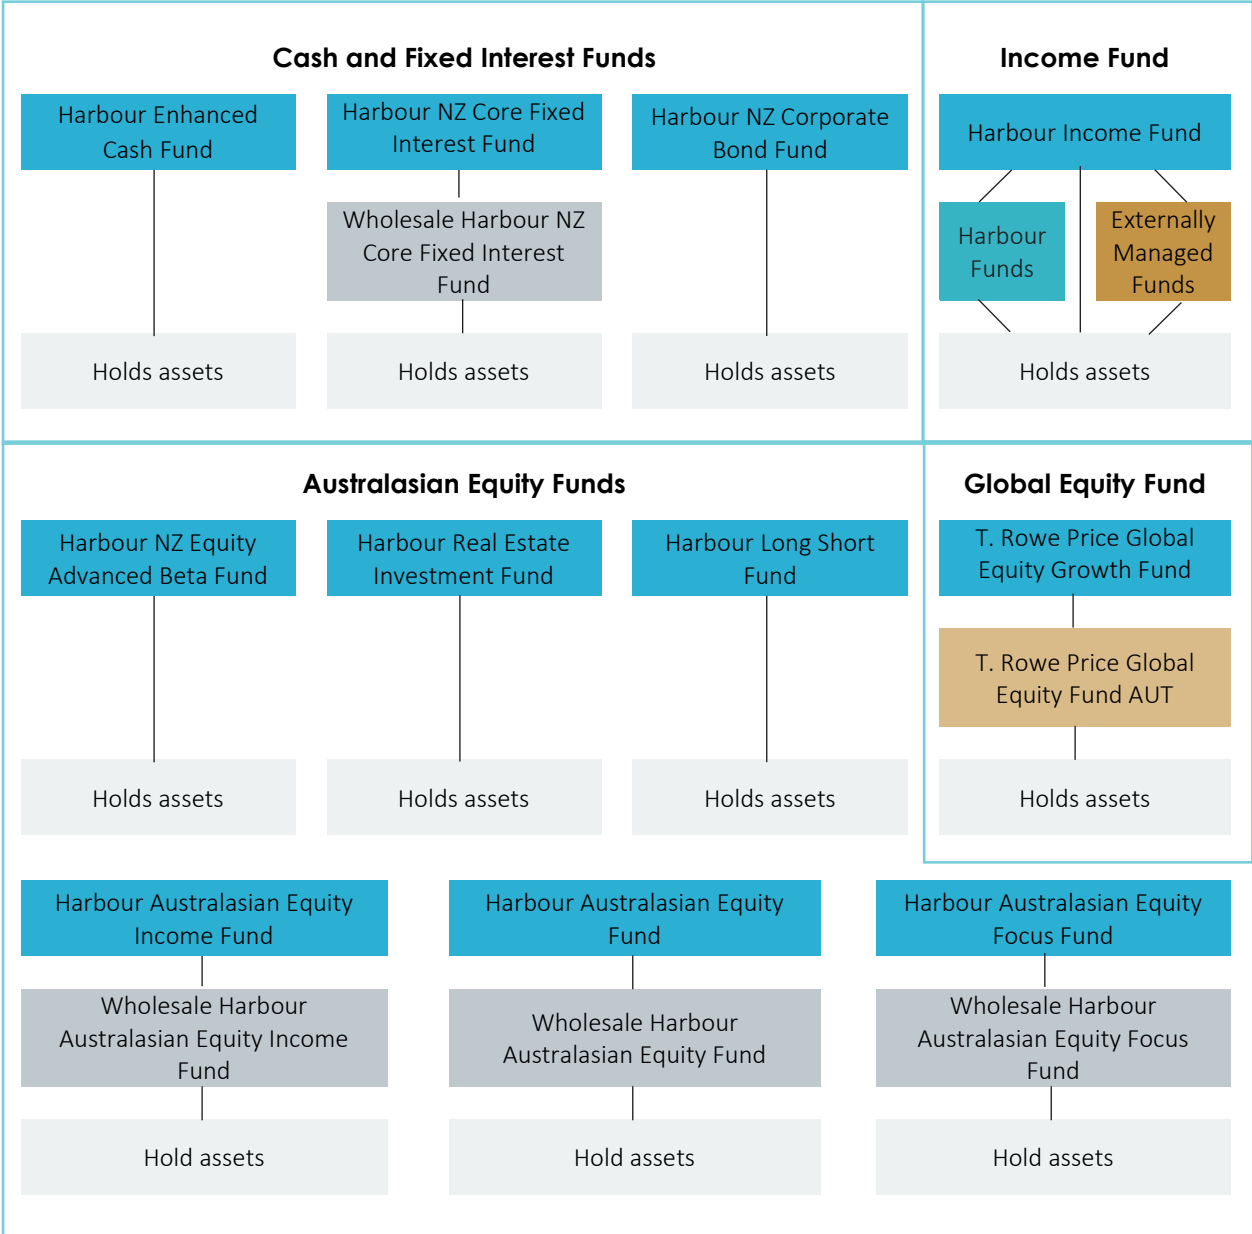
Cash and Fixed Interest Funds

Harbour Enhanced Cash Fund

Holds assets

Harbour NZ Core Fixed Interest Fund

Wholesale Harbour NZ Core Fixed Interest Fund

Holds assets

Harbour NZ Corporate Bond Fund

Holds assets

Income Fund

Harbour Income Fund

Harbour Funds

Externally Managed Funds

Holds assets

Australasian Equity Funds

Harbour NZ Equity Advanced Beta Fund

Holds assets

Harbour Real Estate Investment Fund

Holds assets

Harbour Long Short Fund

Holds assets

Global Equity Fund

T. Rowe Price Global Equity Growth Fund

T. Rowe Price Global Equity Fund AUT

Holds assets

Harbour Australasian Equity Income Fund

Wholesale Harbour Australasian Equity Income Fund

Hold assets

Harbour Australasian Equity Fund

Wholesale Harbour Australasian Equity Fund

Hold assets

Harbour Australasian Equity Focus Fund

Wholesale Harbour Australasian Equity Focus Fund

Hold assets